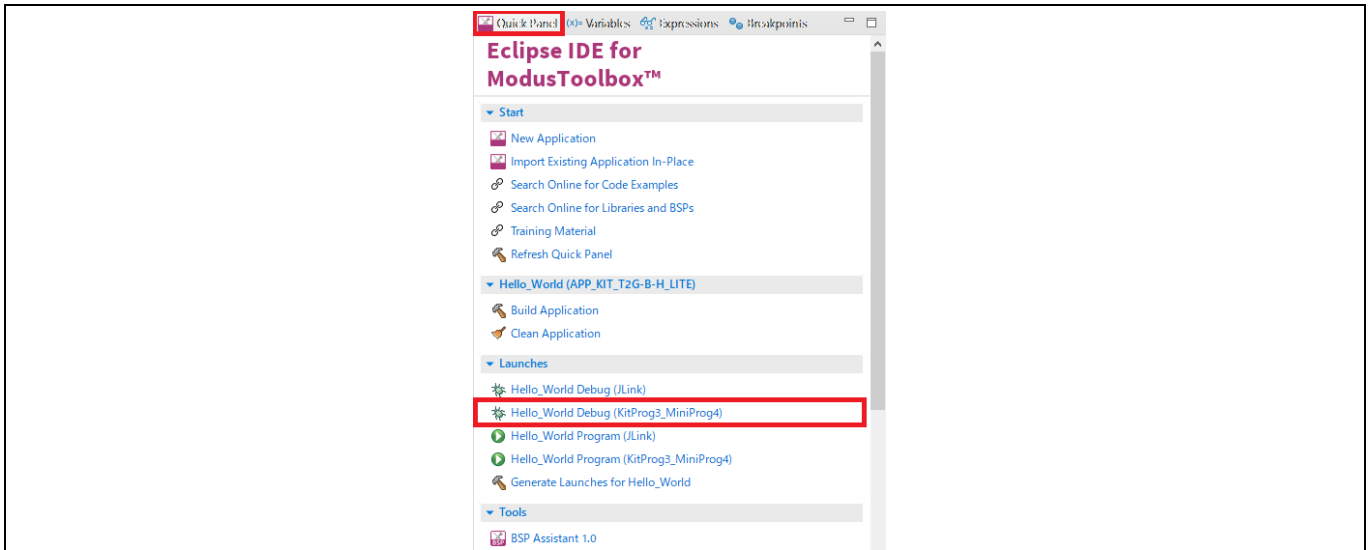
Quick Panel (x)= Variables Expressions Breakpoints

Eclipse IDE for ModusToolbox™

Start

New Application

Import Existing Application In-Place

Search Online for Code Examples

Search Online for Libraries and BSPs

Training Material

Refresh Quick Panel

Hello_World (APP_KIT_T2G-B-H_LITE)

Build Application

Clean Application

Launches

Hello_World Debug (JLink)

Hello_World Debug (KitProg3_MiniProg4)

Hello_World Program (JLink)

Hello_World Program (KitProg3_MiniProg4)

Generate Launches for Hello_World

Tools

BSP Assistant 1.0